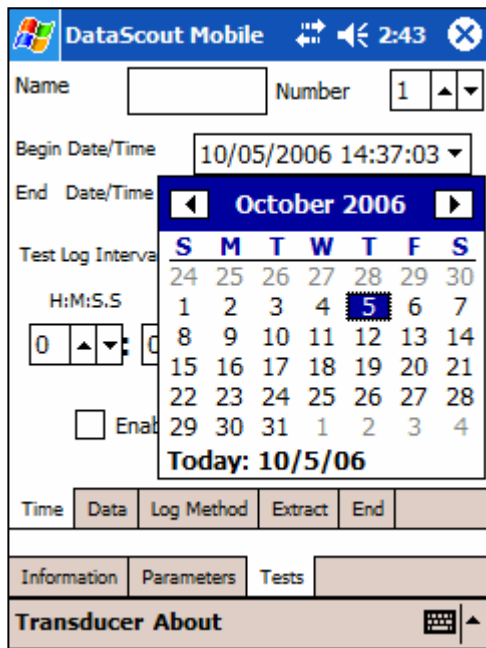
DataScout Mobile 2:43

Name

Number 1

Begin Date/Time 10/05/2006 14:37:03

End Date/Time

Test Log Interva

H:M:S.S

0

Enab

October 2006

| S | M | T | W | T | F | S |
|---|---|---|---|---|---|---|
| 24 | 25 | 26 | 27 | 28 | 29 | 30 |
| 1 | 2 | 3 | 4 | 5 | 6 | 7 |
| 8 | 9 | 10 | 11 | 12 | 13 | 14 |
| 15 | 16 | 17 | 18 | 19 | 20 | 21 |
| 22 | 23 | 24 | 25 | 26 | 27 | 28 |
| 29 | 30 | 31 | 1 | 2 | 3 | 4 |

Today: 10/5/06

Time Data Log Method Extract End

Information Parameters Tests

Transducer About